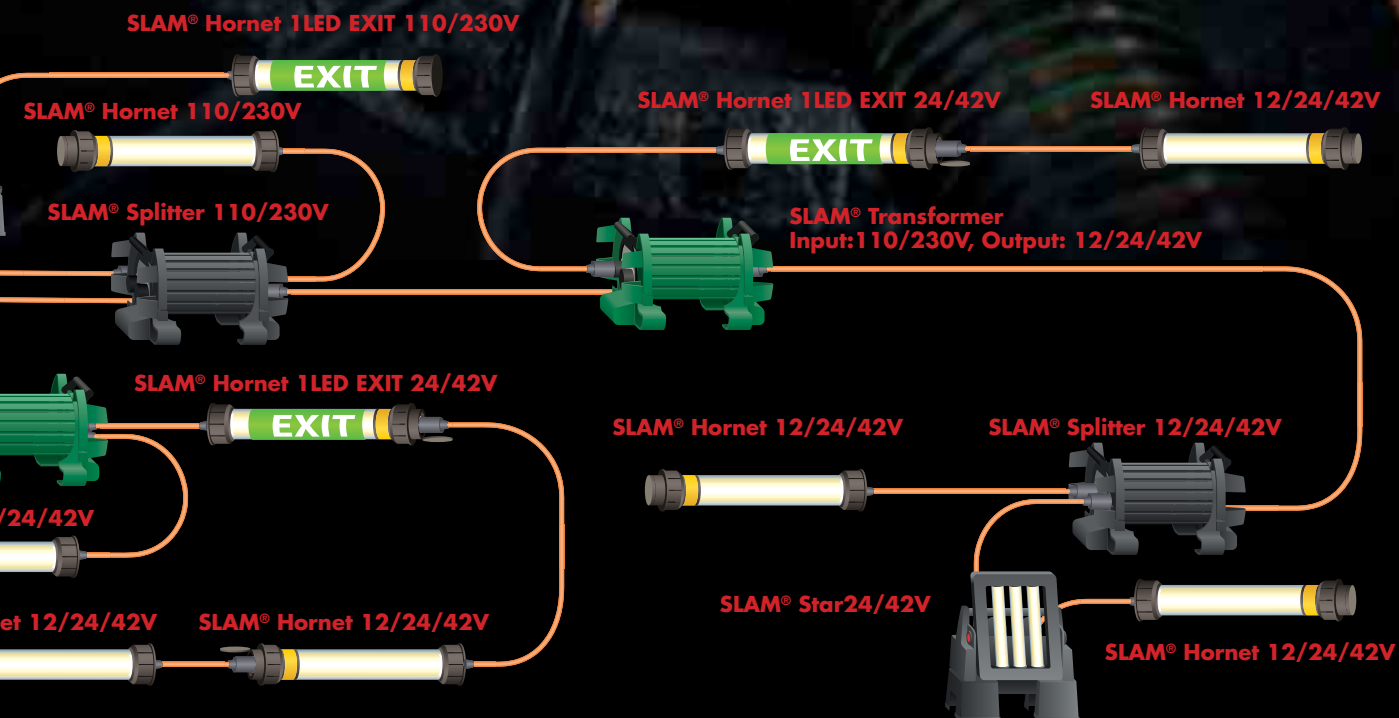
SLAM® Hornet 1LED EXIT 110/230V

EXIT

SLAM® Hornet 110/230V

SLAM® Hornet 1LED EXIT 24/42V

EXIT

SLAM® Hornet 12/24/42V

SLAM® Splitter 110/230V

SLAM® Transformer
Input:110/230V, Output: 12/24/42V

SLAM® Hornet 1LED EXIT 24/42V

EXIT

SLAM® Hornet 12/24/42V

SLAM® Splitter 12/24/42V

/24/42V

SLAM® Star24/42V

et 12/24/42V

SLAM® Hornet 12/24/42V

SLAM® Hornet 12/24/42V